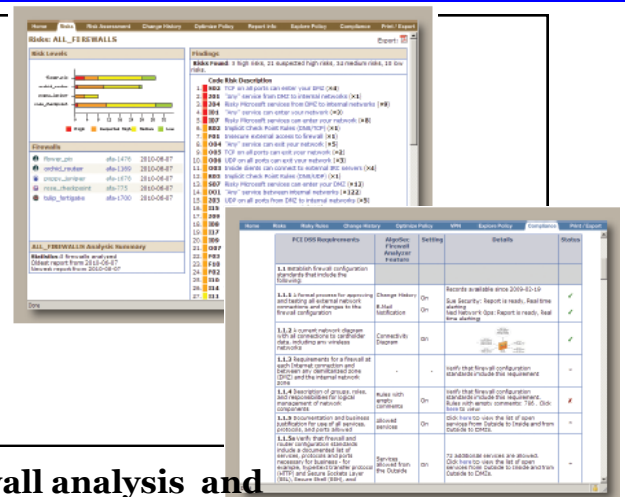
Home Risks Risk Assessment Change History Optimize Policy Report Info Explore Policy Compliance Print / Export

Risks: ALL_FIREWALLS

Expert

Risk Levels

High Suspected High Medium Low

Firewalls

flower_pix afa-1476 2010-08-07
orchid_router afa-1389 2010-08-07
poppy_juniper afa-1476 2010-08-07
rose_checkpoint afa-775 2010-08-07
tulip_fortigate afa-1700 2010-08-07

ALL_FIREWALLS Analysis Summary

Findings

Risks Found: 3 high risks, 21 suspected high risks, 14 medium risks, 16 low risks.

Code Risk Description

Done

Home Risks Risky Rules Change History Optimize Policy VPN Explore Policy Compliance Print / Export

| PCI DSS Requirements | AlgoSec Firewall Analyzer Feature | Setting | Details | Status |
|---|---|---|---|---|
| 1.1 Establish firewall configuration standards that include the following: | | | | |
| 1.1.1 A formal process for approving and testing all external network connections and changes to the firewall configuration | Change History E-Mail Notification | On On | Records available since 2009-02-19 | ✓ ✓ |
| 1.1.2 A current network diagram with all connections to cardholder data, including any wireless networks | Connectivity Diagram | On | | ✓ |
| 1.1.3 Requirements for a firewall at each Internet connection and between any demilitarized zone (DMZ) and the internal network zone | - | - | Verify that firewall configuration standards include this requirement | |
| 1.1.4 Description of groups, roles, and responsibilities for logical management of network components | Rules with empty comments | On | Verify that firewall configuration standards include this requirement. | ✗ |
| 1.1.5 Documentation and business justification for use of all services, protocols, and ports allowed | Allowed services | On | | |
| 1.1.5a Verify that firewall and router configuration standards include a documented list of services, protocols and ports necessary for business | Services allowed from the Outside to DMZs | On | | |

rall analysis and